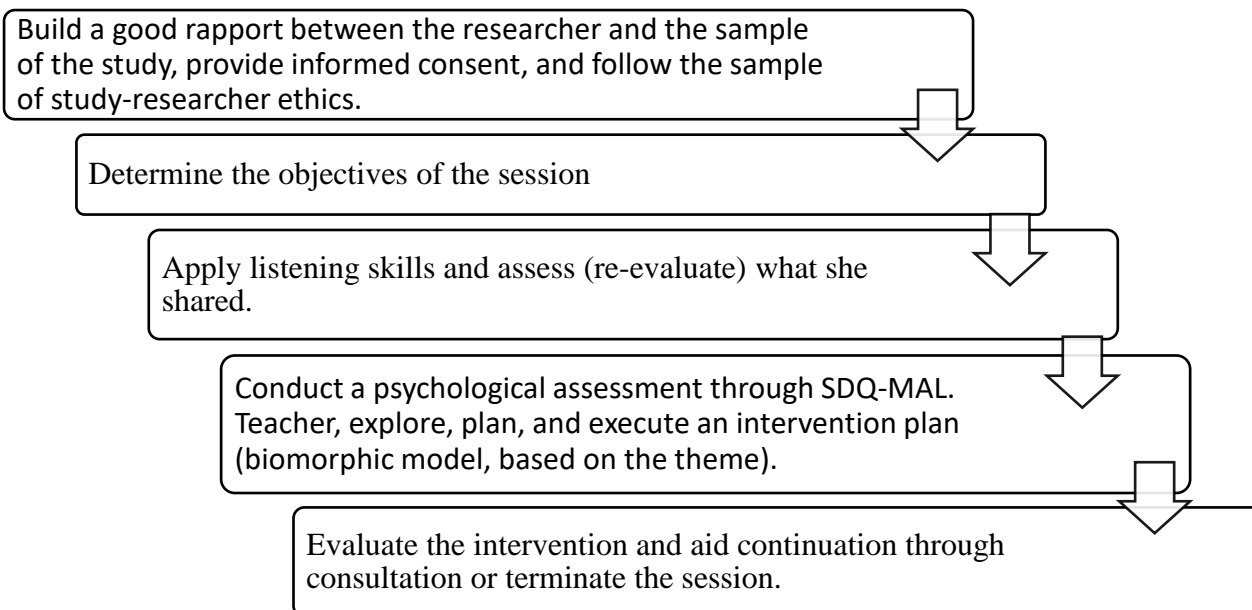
Build a good rapport between the researcher and the sample of the study, provide informed consent, and follow the sample of study-researcher ethics.

Determine the objectives of the session

Apply listening skills and assess (re-evaluate) what she shared.

Conduct a psychological assessment through SDQ-MAL. Teacher, explore, plan, and execute an intervention plan (biomorphic model, based on the theme).

Evaluate the intervention and aid continuation through consultation or terminate the session.